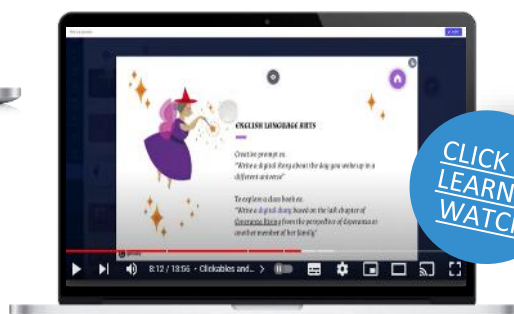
ENGLISH LANGUAGE ARTS

Creative prompt ex.
"Write a digital diary about the day you woke up in a different universe"

To explore a class book ex.
"Write a digital diary based on the last chapter of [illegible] from the perspective of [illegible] or another member of her family"

8:12 / 13:56 • Clickables and... >

CLICK
LEARN
WATCH